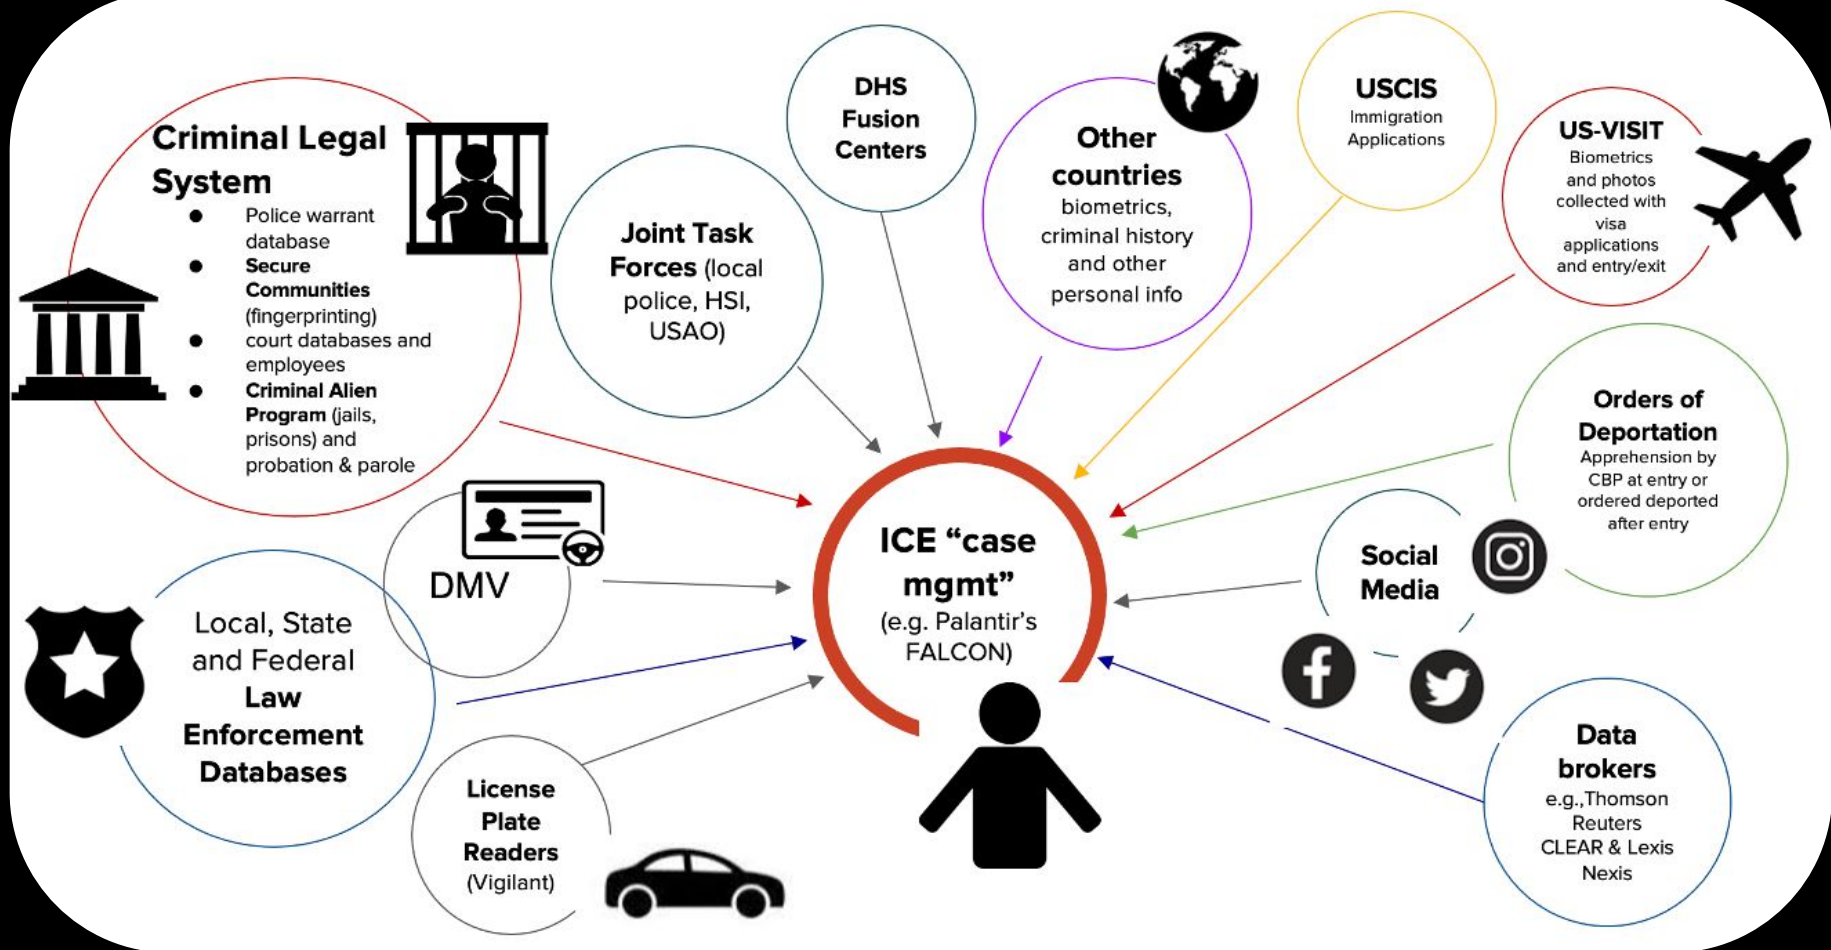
Criminal Legal System
- Police warrant database
- Secure Communities (fingerprinting)
- court databases and employees
- Criminal Alien Program (jails, prisons) and probation & parole

Joint Task Forces (local police, HSI, USAO)

DHS Fusion Centers

Other countries biometrics, criminal history and other personal info

USCIS Immigration Applications

US-VISIT Biometrics and photos collected with visa applications and entry/exit

Orders of Deportation Apprehension by CBP at entry or ordered deported after entry

Social Media

DMV

ICE "case mgmt" (e.g. Palantir's FALCON)

Local, State and Federal Law Enforcement Databases

License Plate Readers (Vigilant)

Data brokers e.g.,Thomson Reuters CLEAR & Lexis Nexis